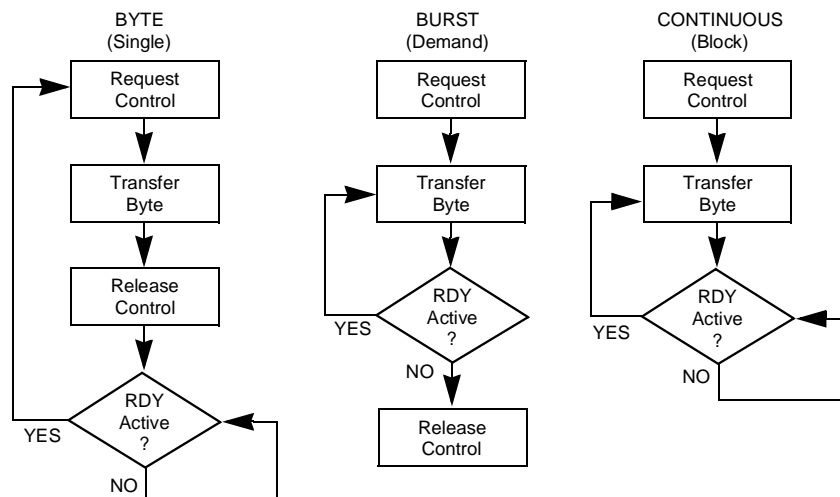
BYTE
(Single)

Request
Control

Transfer
Byte

Release
Control

RDY
Active
?

YES

NO

BURST
(Demand)

Request
Control

Transfer
Byte

RDY
Active
?

YES

NO

Release
Control

CONTINUOUS
(Block)

Request
Control

Transfer
Byte

RDY
Active
?

YES

NO